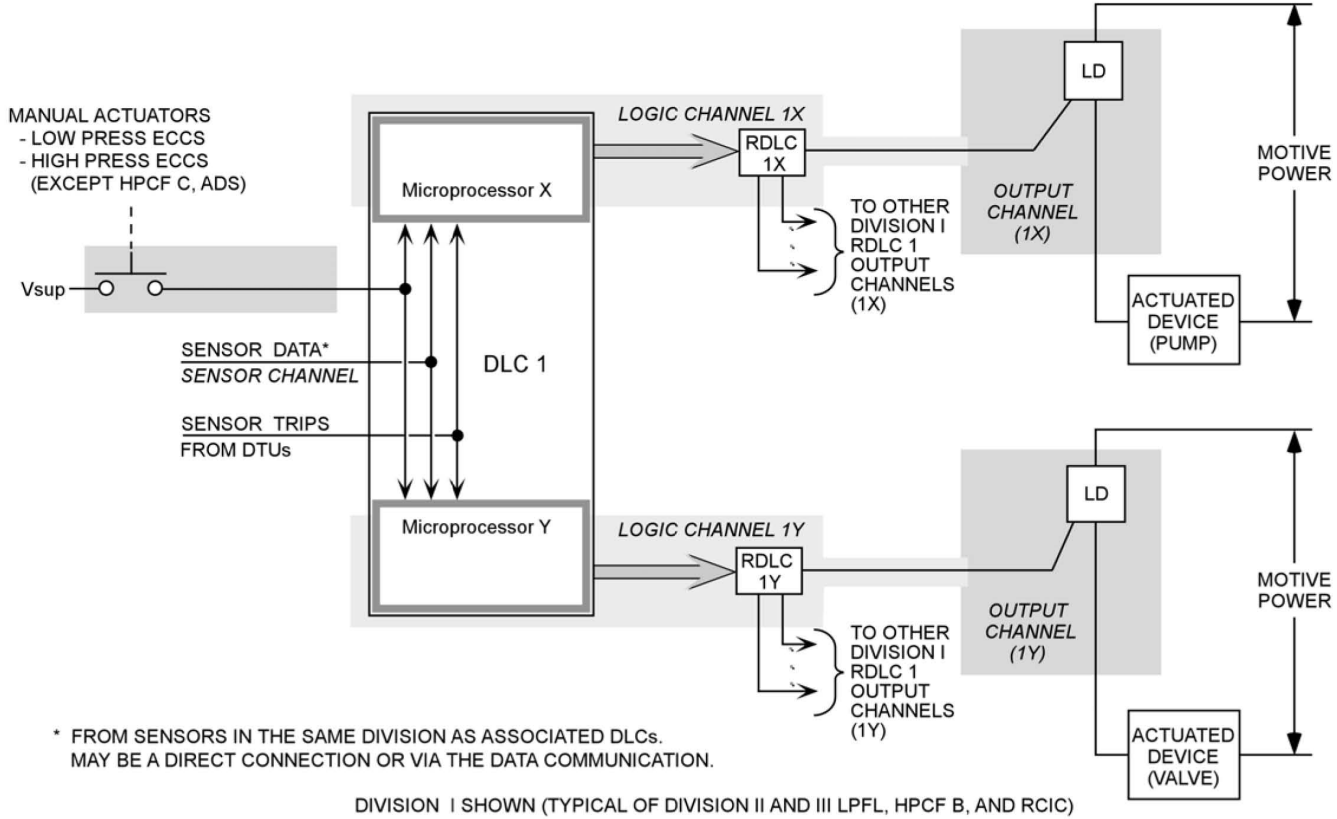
MANUAL ACTUATORS
- LOW PRESS ECCS
- HIGH PRESS ECCS
(EXCEPT HPCF C, ADS)

Vsup

SENSOR DATA*
SENSOR CHANNEL

SENSOR TRIPS
FROM DTUs

Microprocessor X

DLC 1

Microprocessor Y

LOGIC CHANNEL 1X

RDLC 1X

TO OTHER DIVISION I RDLC 1 OUTPUT CHANNELS (1X)

LOGIC CHANNEL 1Y

RDLC 1Y

TO OTHER DIVISION I RDLC 1 OUTPUT CHANNELS (1Y)

LD

OUTPUT CHANNEL (1X)

ACTUATED DEVICE (PUMP)

MOTIVE POWER

LD

OUTPUT CHANNEL (1Y)

ACTUATED DEVICE (VALVE)

MOTIVE POWER

* FROM SENSORS IN THE SAME DIVISION AS ASSOCIATED DLCs. MAY BE A DIRECT CONNECTION OR VIA THE DATA COMMUNICATION.

DIVISION I SHOWN (TYPICAL OF DIVISION II AND III LPFL, HPCF B, AND RCIC)